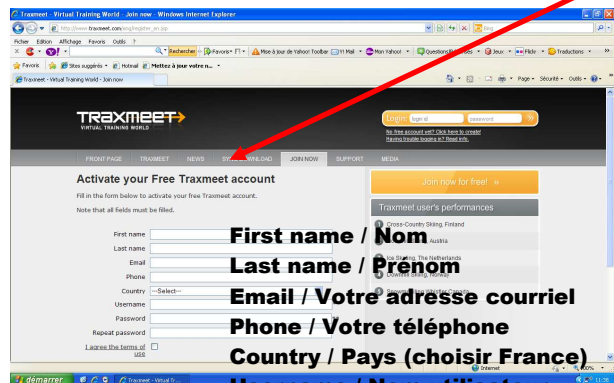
Traxmeet - Virtual Training World - Join now - Windows Internet Explorer

http://www.traxmeet.com/eng/register_en.php

Fichier Edition Affichage Favoris Outils ?

Rechercher Favoris Mise à jour de Yahoo! Toolbar Y! Mail Mon Yahoo! Questions Jeux Flickr Traductions

Favoris Sites suggérés Hotmail Mettez à jour votre n...

Traxmeet - Virtual Training World - Join now

Page Sécurité Outils

TRAXMEET
VIRTUAL TRAINING WORLD

Login login id password

No free account yet? Click here to create!
Having trouble logging in? Read info.

FRONT PAGE TRAXMEET NEWS DOWNLOAD JOIN NOW SUPPORT MEDIA

Activate your Free Traxmeet account

Fill in the form below to activate your free Traxmeet account.

Note that all fields must be filled.

First name
Last name
Email
Phone
Country --Select--
Username
Password
Repeat password
I agree the terms of use

Join now for free! »

Traxmeet user's performances

Cross-Country Skiing, Finland
Austria
Ice Skating, The Netherlands
Downhill Skiing, Norway

First name / Nom
Last name / Prénom
Email / Votre adresse courriel
Phone / Votre téléphone
Country / Pays (choisir France)

démarrer Traxmeet - Virtual Tr... Internet 100%